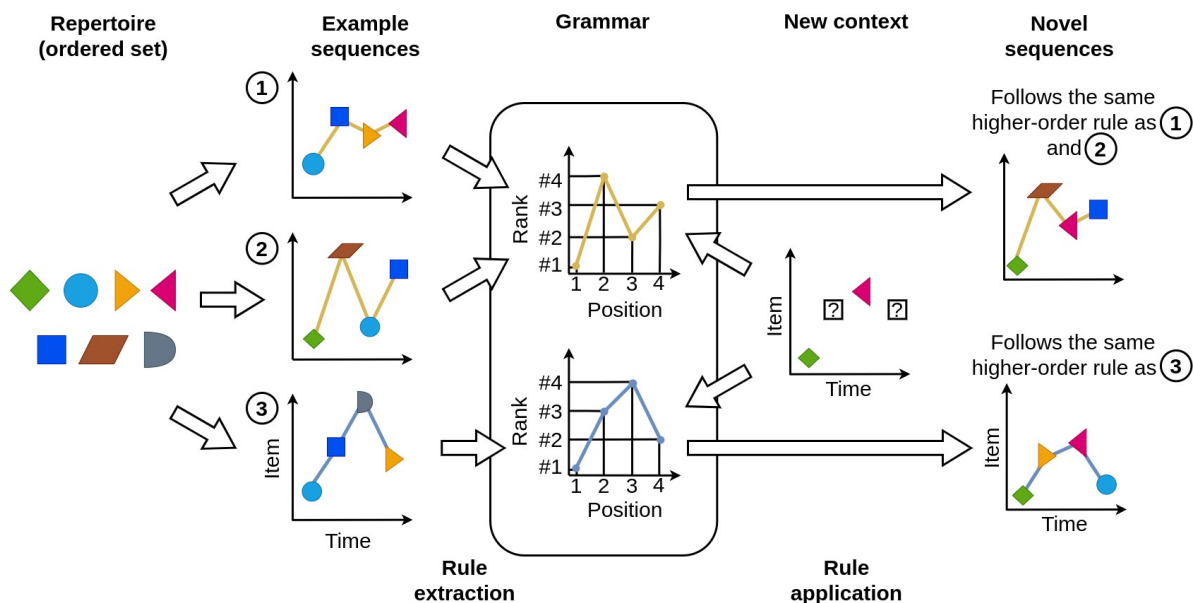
Repertoire (ordered set)

Example sequences

Grammar

New context

Novel sequences

1

2

3

Item

Time

Rank

#4
#3
#2
#1

1 2 3 4
Position

Rank

#4
#3
#2
#1

1 2 3 4
Position

Item

Time

?

?

Follows the same higher-order rule as 1 and 2

Follows the same higher-order rule as 3

Item

Time

Rule extraction

Rule application